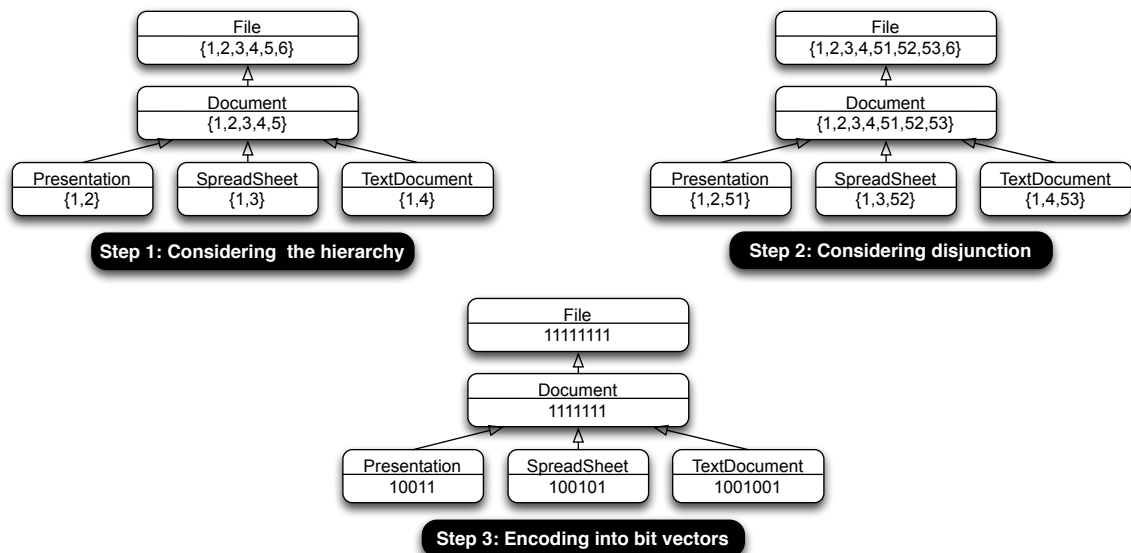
File
{1,2,3,4,5,6}

Document
{1,2,3,4,5}

Presentation
{1,2}

SpreadSheet
{1,3}

TextDocument
{1,4}

Step 1: Considering the hierarchy

File
{1,2,3,4,51,52,53,6}

Document
{1,2,3,4,51,52,53}

Presentation
{1,2,51}

SpreadSheet
{1,3,52}

TextDocument
{1,4,53}

Step 2: Considering disjunction

File
11111111

Document
1111111

Presentation
10011

SpreadSheet
100101

TextDocument
1001001

Step 3: Encoding into bit vectors